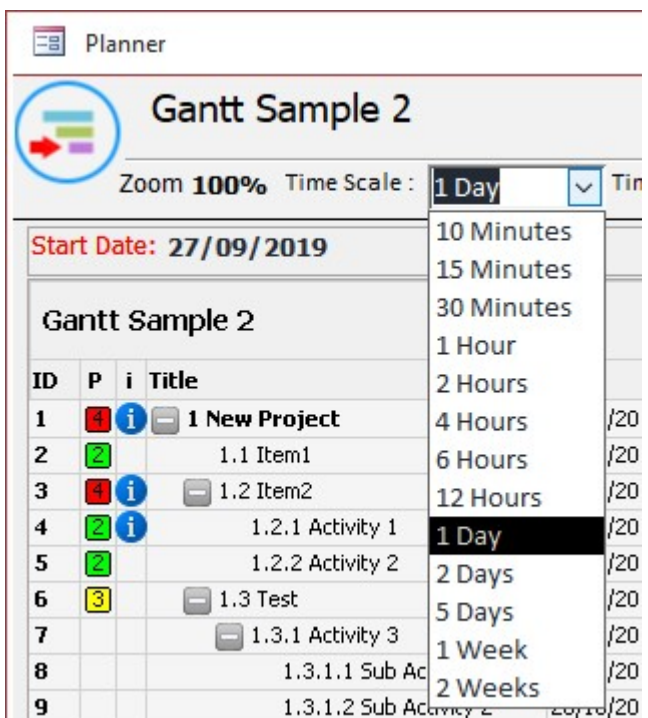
Planner

Gantt Sample 2

Zoom **100%** Time Scale : 1 Day Tim

Start Date: 27/09/2019

Gantt Sample 2

| ID | P | i | Title | |
|---|---|---|---|---|
| 1 | 4 | i | 1 New Project | /20 |
| 2 | 2 | | 1.1 Item1 | /20 |
| 3 | 4 | i | 1.2 Item2 | /20 |
| 4 | 2 | i | 1.2.1 Activity 1 | /20 |
| 5 | 2 | | 1.2.2 Activity 2 | /20 |
| 6 | 3 | | 1.3 Test | /20 |
| 7 | | | 1.3.1 Activity 3 | /20 |
| 8 | | | 1.3.1.1 Sub Ac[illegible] | /20 |
| 9 | | | 1.3.1.2 Sub Ac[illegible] | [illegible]/20 |

10 Minutes
15 Minutes
30 Minutes
1 Hour
2 Hours
4 Hours
6 Hours
12 Hours
1 Day
2 Days
5 Days
1 Week
2 Weeks